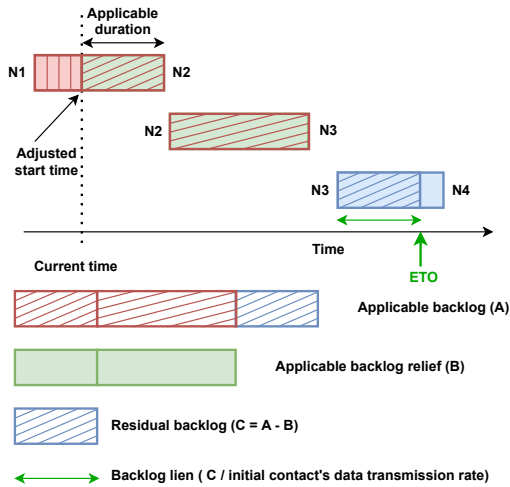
Applicable duration

N1

N2

Adjusted start time

N2

N3

N3

N4

Time

Current time

ETO

Applicable backlog (A)

Applicable backlog relief (B)

Residual backlog (C = A - B)

Backlog lien ( C / initial contact's data transmission rate)